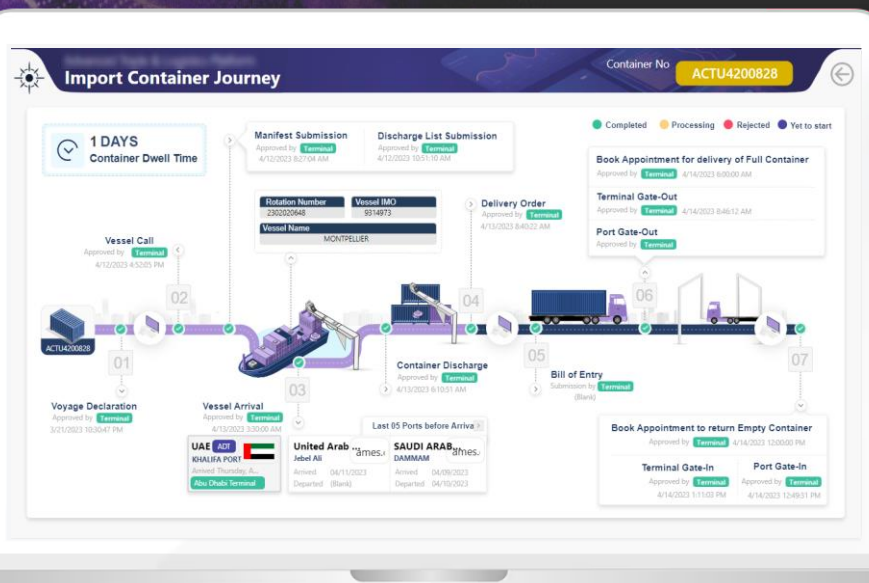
Import Container Journey

Container No ACTU4200828

1 DAYS
Container Dwell Time

Manifest Submission
Approved by Terminal
4/12/2023 8:27:04 AM

Discharge List Submission
Approved by Terminal
4/12/2023 10:51:10 AM

Completed Processing Rejected Yet to start

Book Appointment for delivery of Full Container
Approved by Terminal 4/14/2023 8:00:00 AM

Terminal Gate-Out
Approved by Terminal 4/14/2023 8:46:12 AM

Port Gate-Out
Approved by Terminal

| Rotation Number | Vessel IMO |
|---|---|
| 2302020648 | 9314973 |

Vessel Name
MONTPELLIER

Delivery Order
Approved by Terminal
4/13/2023 8:40:22 AM

Vessel Call
Approved by Terminal
4/12/2023 4:52:05 PM

02

04

06

ACTU4200828

01

03

05

07

Container Discharge
Approved by Terminal
4/13/2023 8:10:51 AM

Bill of Entry
Submission by Terminal
(Blank)

Voyage Declaration
Approved by Terminal
3/21/2023 10:30:47 PM

Vessel Arrival
Approved by Terminal
4/13/2023 3:30:00 AM

Last 05 Ports before Arriva

UAE ADT
KHALIFA PORT
Arrived Thursday, A...
Abu Dhabi Terminal

United Arab ... Jebel Ali
Arrived 04/11/2023
Departed (Blank)

SAUDI ARAB...
DAMMAM
Arrived 04/09/2023
Departed 04/10/2023

Book Appointment to return Empty Container
Approved by Terminal 4/14/2023 12:00:00 PM

Terminal Gate-In
Approved by Terminal
4/14/2023 1:11:03 PM

Port Gate-In
Approved by Terminal
4/14/2023 12:49:31 PM